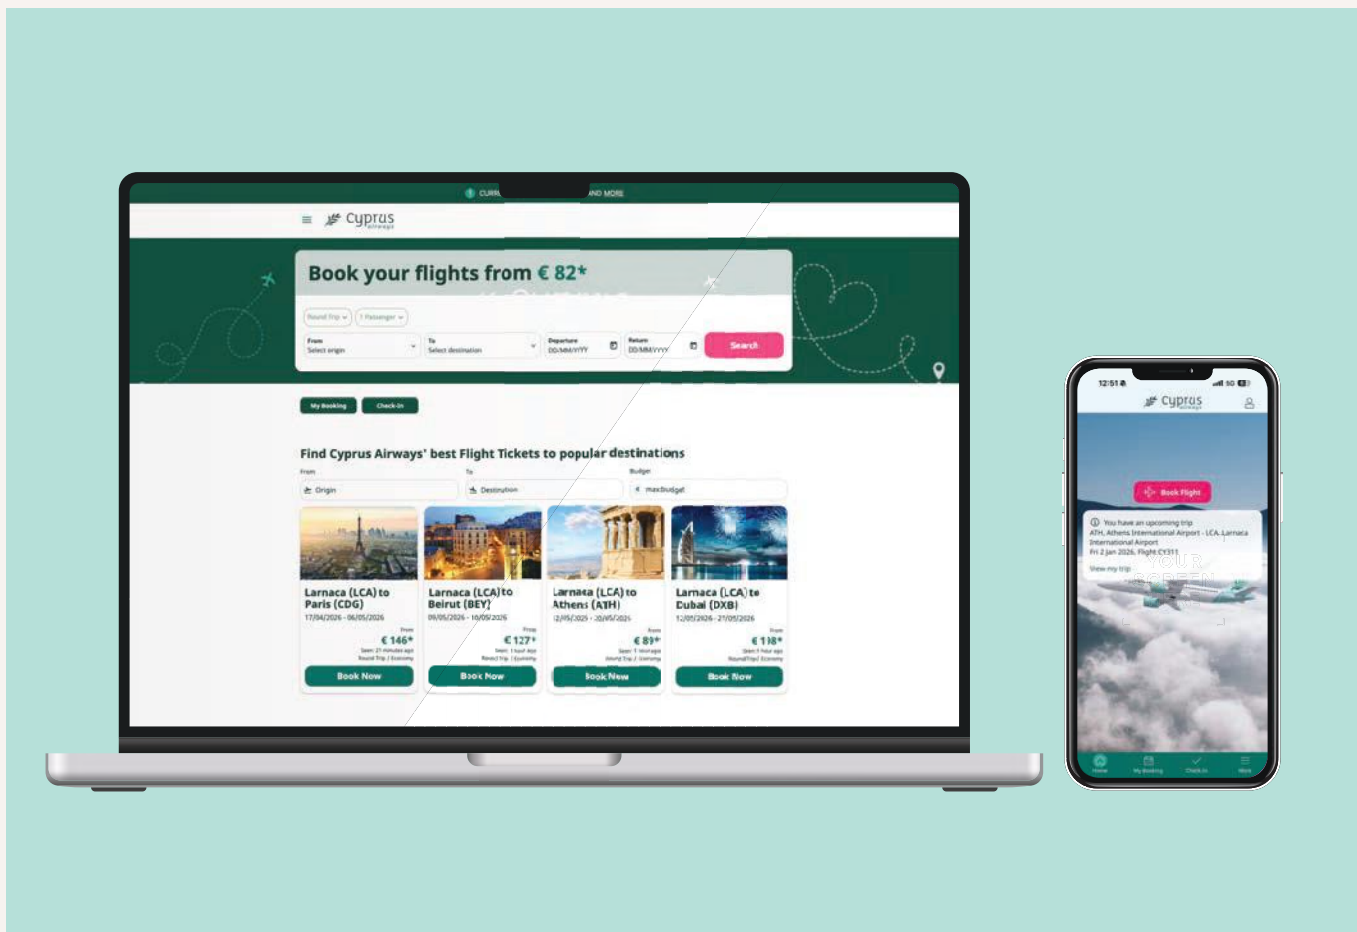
CURR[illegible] AND MORE

cyprus airways

Book your flights from € 82*

Round Trip
1 Passenger
From
Select origin
To
Select destination
Departure
DD/MM/YYYY
Return
DD/MM/YYYY
Search

My Booking
Check-In

Find Cyprus Airways' best Flight Tickets to popular destinations

From
Origin
To
Destination
Budget
maxBudget

Larnaca (LCA) to Paris (CDG)
17/04/2026 - 06/05/2026
From
€ 146*
Seen: 21 minutes ago
Round Trip / Economy
Book Now

Larnaca (LCA) to Beirut (BEY)
09/05/2026 - 10/05/2026
From
€ 127*
Seen: 1 hour ago
Round Trip / Economy
Book Now

Larnaca (LCA) to Athens (ATH)
12/05/2025 - 20/05/2025
From
€ 89*
Seen: 1 hour ago
Round Trip / Economy
Book Now

Larnaca (LCA) to Dubai (DXB)
12/05/2026 - 27/05/2026
From
€ 118*
Seen: 1 hour ago
Round Trip / Economy
Book Now

12:51
cyprus airways
Book Flight
You have an upcoming trip
ATH, Athens International Airport - LCA, Larnaca International Airport
Fri 2 Jan 2026, Flight CY311
View my trip
Home
My Booking
Check-In
More